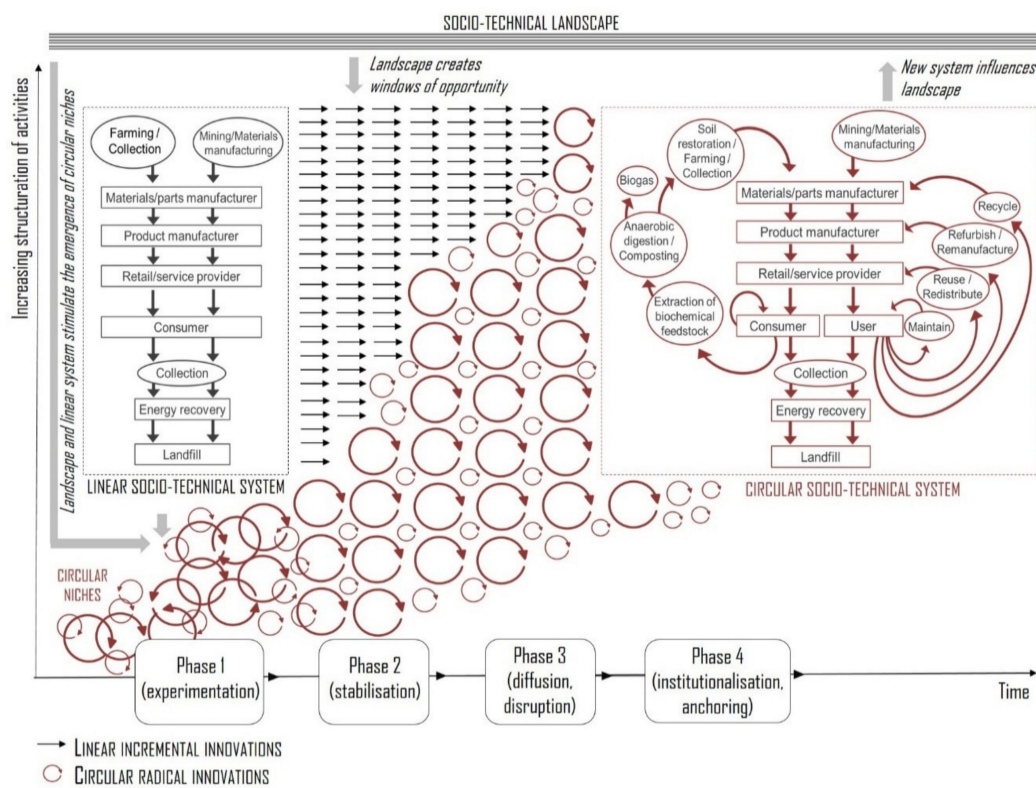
SOCIO-TECHNICAL LANDSCAPE

Increasing structuration of activities

Landscape creates windows of opportunity

New system influences landscape

Landscape and linear system stimulate the emergence of circular niches

Farming / Collection

Mining/Materials manufacturing

Materials/parts manufacturer

Product manufacturer

Retail/service provider

Consumer

Collection

Energy recovery

Landfill

LINEAR SOCIO-TECHNICAL SYSTEM

Soil restoration / Farming / Collection

Mining/Materials manufacturing

Biogas

Anaerobic digestion / Composting

Materials/parts manufacturer

Recycle

Product manufacturer

Refurbish / Remanufacture

Retail/service provider

Reuse / Redistribute

Extraction of biochemical feedstock

Consumer

User

Maintain

Collection

Energy recovery

Landfill

CIRCULAR SOCIO-TECHNICAL SYSTEM

CIRCULAR NICHES

Phase 1 (experimentation)

Phase 2 (stabilisation)

Phase 3 (diffusion, disruption)

Phase 4 (institutionalisation, anchoring)

Time

LINEAR INCREMENTAL INNOVATIONS

CIRCULAR RADICAL INNOVATIONS